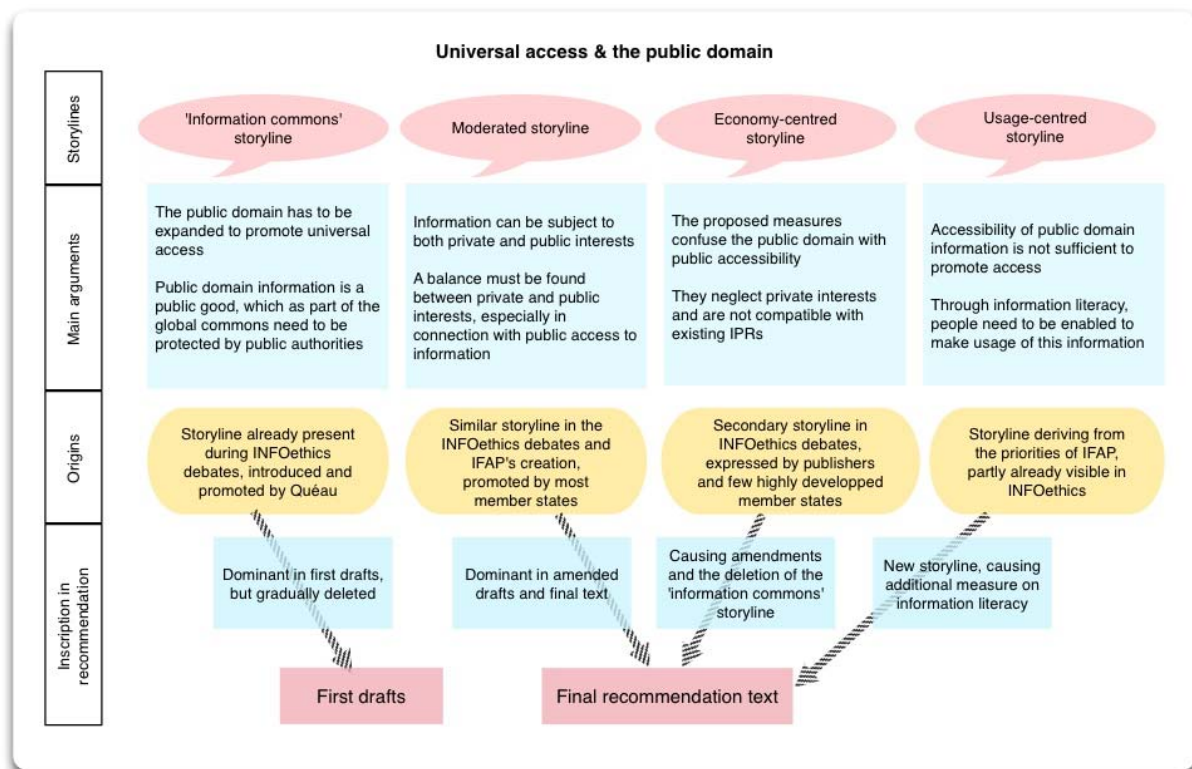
Universal access & the public domain

Storylines

'Information commons' storyline

Moderated storyline

Economy-centred storyline

Usage-centred storyline

Main arguments

The public domain has to be expanded to promote universal access

Public domain information is a public good, which as part of the global commons need to be protected by public authorities

Information can be subject to both private and public interests

A balance must be found between private and public interests, especially in connection with public access to information

The proposed measures confuse the public domain with public accessibility

They neglect private interests and are not compatible with existing IPRs

Accessibility of public domain information is not sufficient to promote access

Through information literacy, people need to be enabled to make usage of this information

Origins

Storyline already present during INFOethics debates, introduced and promoted by Quéau

Similar storyline in the INFOethics debates and IFAP's creation, promoted by most member states

Secondary storyline in INFOethics debates, expressed by publishers and few highly developped member states

Storyline deriving from the priorities of IFAP, partly already visible in INFOethics

Inscription in recommendation

Dominant in first drafts, but gradually deleted

Dominant in amended drafts and final text

Causing amendments and the deletion of the 'information commons' storyline

New storyline, causing additional measure on information literacy

First drafts

Final recommendation text